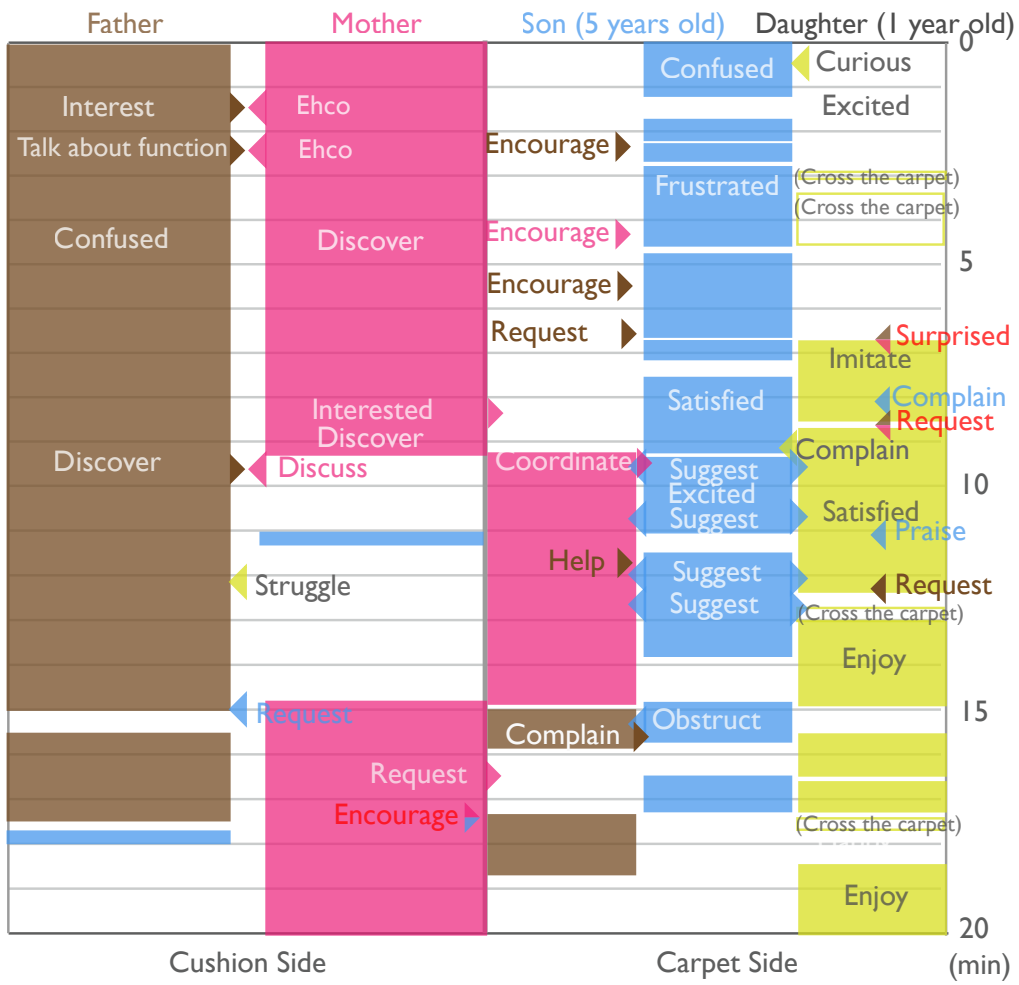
Father
Mother
Son (5 years old)
Daughter (1 year old)

0
5
10
15
20
(min)

Interest
Ehco
Talk about function
Ehco
Confused
Discover
Discover
Interested Discover
Discuss
Struggle
Request
Request
Encourage

Encourage
Encourage
Encourage
Request
Coordinate
Help
Complain

Confused
Frustrated
Satisfied
Suggest
Excited
Suggest
Suggest
Suggest
Obstruct

Curious
Excited
(Cross the carpet)
(Cross the carpet)
Surprised
Imitate
Complain
Request
Complain
Satisfied
Praise
Request
(Cross the carpet)
Enjoy
(Cross the carpet)
Enjoy

Cushion Side
Carpet Side